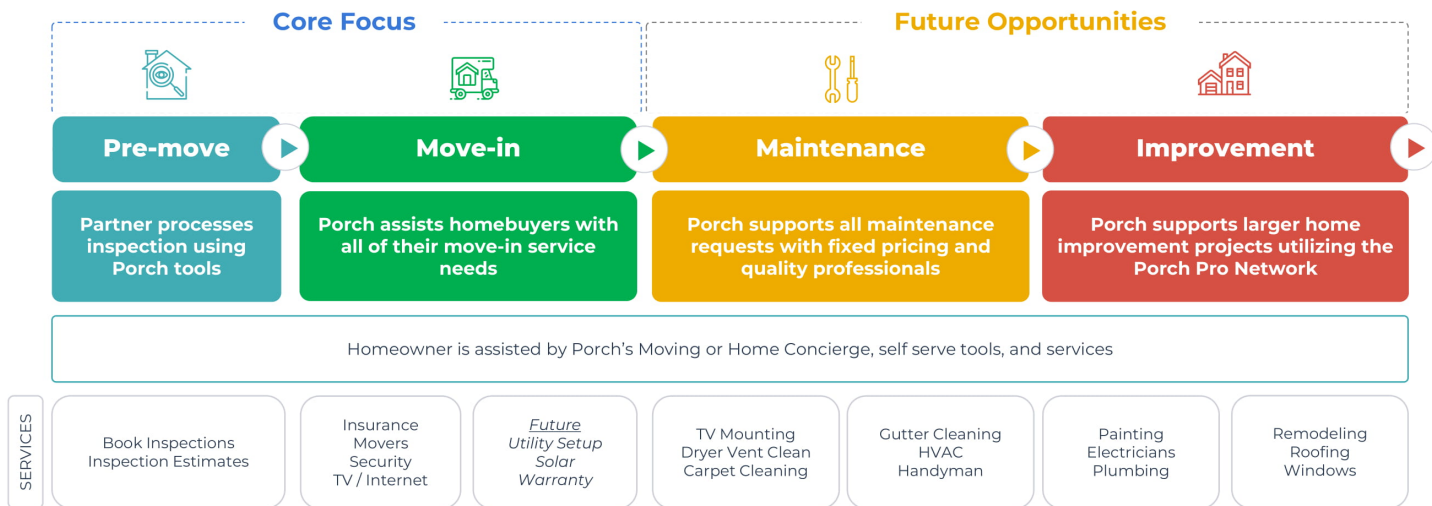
Core Focus

Future Opportunities

Pre-move

Move-in

Maintenance

Improvement

Partner processes inspection using Porch tools

Porch assists homebuyers with all of their move-in service needs

Porch supports all maintenance requests with fixed pricing and quality professionals

Porch supports larger home improvement projects utilizing the Porch Pro Network

Homeowner is assisted by Porch's Moving or Home Concierge, self serve tools, and services

SERVICES

Book Inspections
Inspection Estimates

Insurance
Movers
Security
TV / Internet

Future
Utility Setup
Solar
Warranty

TV Mounting
Dryer Vent Clean
Carpet Cleaning

Gutter Cleaning
HVAC
Handyman

Painting
Electricians
Plumbing

Remodeling
Roofing
Windows